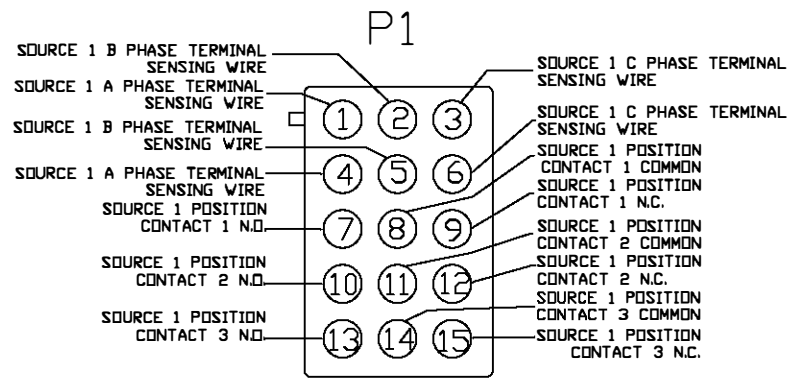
P1

SOURCE 1 B PHASE TERMINAL SENSING WIRE

SOURCE 1 A PHASE TERMINAL SENSING WIRE

SOURCE 1 B PHASE TERMINAL SENSING WIRE

SOURCE 1 A PHASE TERMINAL SENSING WIRE

SOURCE 1 POSITION CONTACT 1 N.O.

SOURCE 1 POSITION CONTACT 2 N.O.

SOURCE 1 POSITION CONTACT 3 N.O.

SOURCE 1 C PHASE TERMINAL SENSING WIRE

SOURCE 1 C PHASE TERMINAL SENSING WIRE

SOURCE 1 POSITION CONTACT 1 COMMON

SOURCE 1 POSITION CONTACT 1 N.C.

SOURCE 1 POSITION CONTACT 2 COMMON

SOURCE 1 POSITION CONTACT 2 N.C.

SOURCE 1 POSITION CONTACT 3 COMMON

SOURCE 1 POSITION CONTACT 3 N.C.

1 2 3
4 5 6
7 8 9
10 11 12
13 14 15